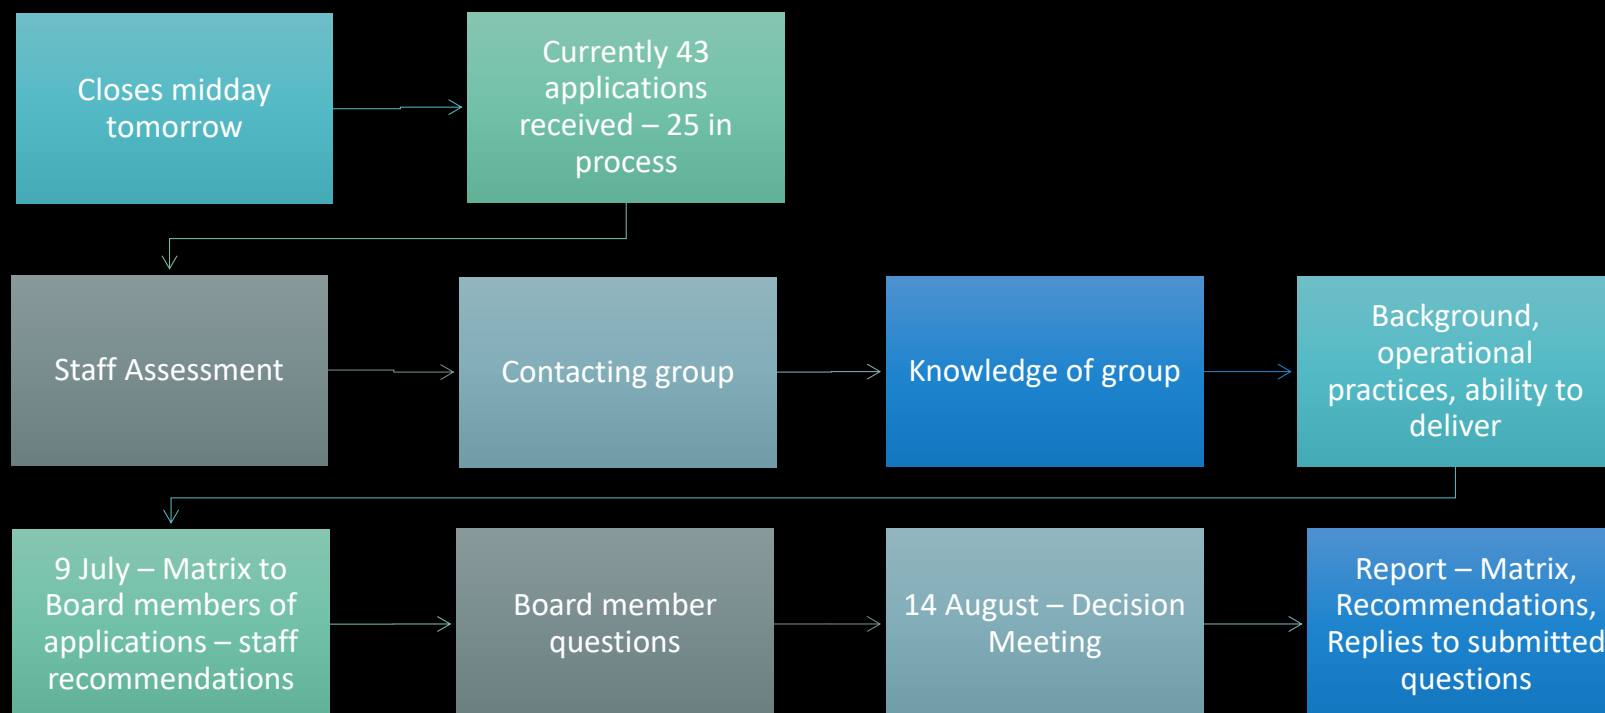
Closes midday tomorrow

Currently 43 applications received – 25 in process

Staff Assessment

Contacting group

Knowledge of group

Background, operational practices, ability to deliver

9 July – Matrix to Board members of applications – staff recommendations

Board member questions

14 August – Decision Meeting

Report – Matrix, Recommendations, Replies to submitted questions